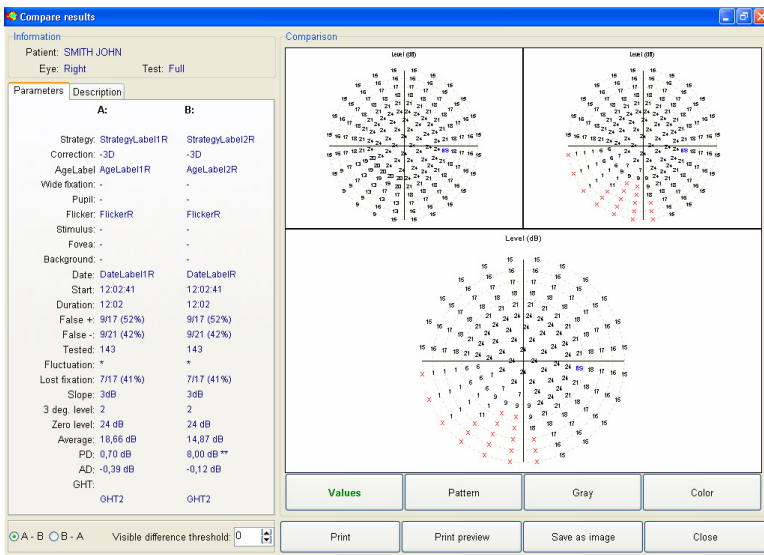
Compare results

Information
Patient: SMITH JOHN
Eye: Right Test: Full

Parameters | Description

| | A: | B: |
|---|---|---|
| Strategy: | StrategyLabel1R | StrategyLabel2R |
| Correction: | -3D | -3D |
| AgeLabel | AgeLabel1R | AgeLabel2R |
| Wide fixation: | - | - |
| Pupil: | - | - |
| Flicker: | FlickerR | FlickerR |
| Stimulus: | - | - |
| Fovea: | - | - |
| Background: | - | - |
| Date: | DateLabel1R | DateLabelR |
| Start: | 12:02:41 | 12:02:41 |
| Duration: | 12:02 | 12:02 |
| False +: | 9/17 (52%) | 9/17 (52%) |
| False -: | 9/21 (42%) | 9/21 (42%) |
| Tested: | 143 | 143 |
| Fluctuation: | * | * |
| Lost fixation: | 7/17 (41%) | 7/17 (41%) |
| Slope: | 3dB | 3dB |
| 3 deg. level: | 2 | 2 |
| Zero level: | 24 dB | 24 dB |
| Average: | 18,66 dB | 14,87 dB |
| PD: | 0,70 dB | 8,00 dB ** |
| AD: | -0,39 dB | -0,12 dB |
| GHT: | GHT2 | GHT2 |

A - B B - A Visible difference threshold: 0

Comparison
Level (dB)
Level (dB)
Level (dB)

Values | Pattern | Gray | Color

Print | Print preview | Save as image | Close